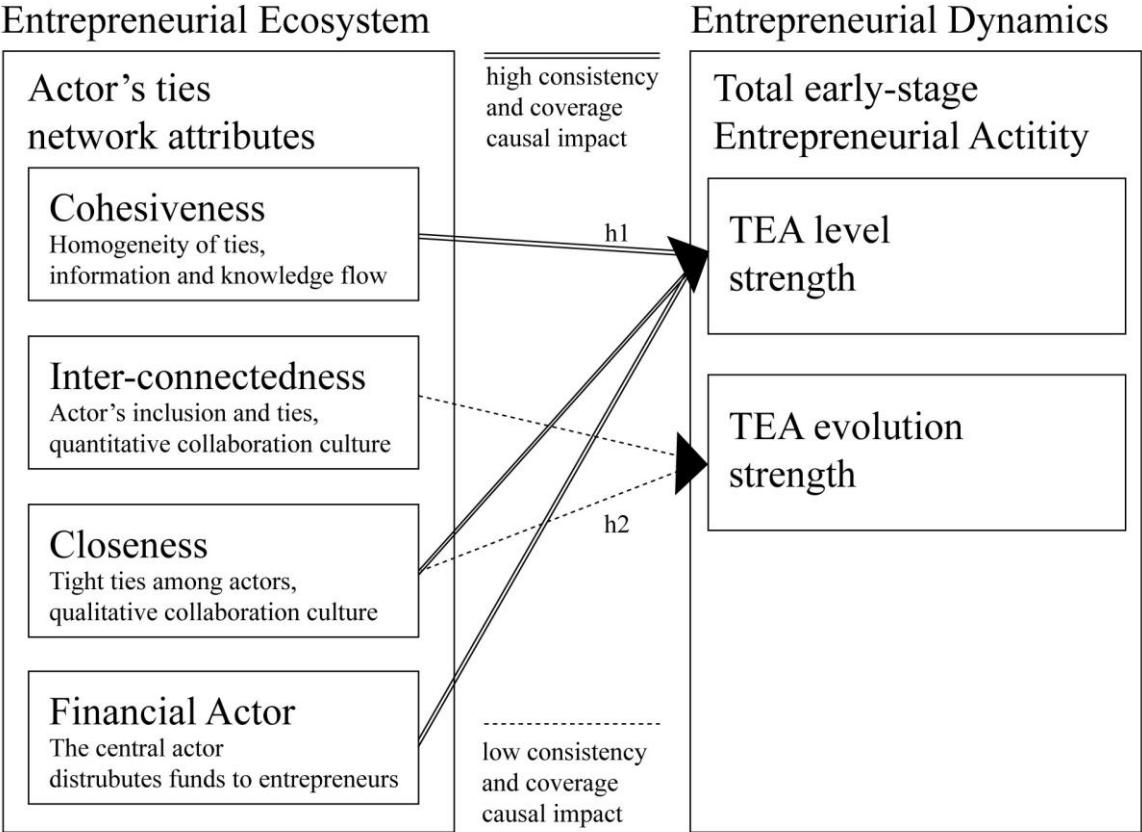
Entrepreneurial Ecosystem

Actor's ties network attributes

Cohesiveness
Homogeneity of ties, information and knowledge flow

Inter-connectedness
Actor's inclusion and ties, quantitative collaboration culture

Closeness
Tight ties among actors, qualitative collaboration culture

Financial Actor
The central actor distrubutes funds to entrepreneurs

high consistency and coverage causal impact

h1

h2

low consistency and coverage causal impact

Entrepreneurial Dynamics

Total early-stage Entrepreneurial Actitity

TEA level strength

TEA evolution strength